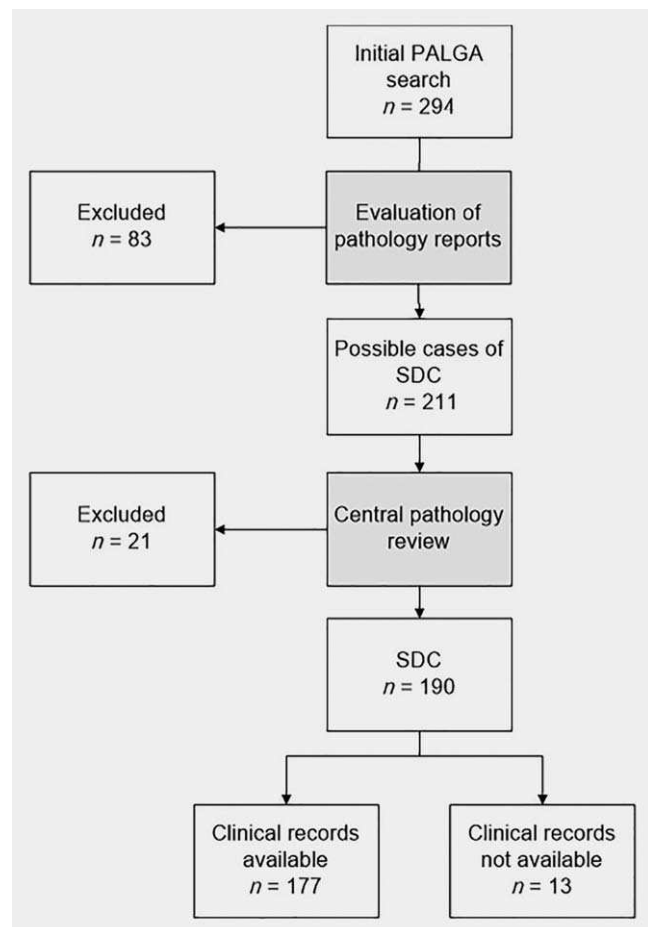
Initial PALGA search
$n = 294$

Excluded
$n = 83$

Evaluation of pathology reports

Possible cases of SDC
$n = 211$

Excluded
$n = 21$

Central pathology review

SDC
$n = 190$

Clinical records available
$n = 177$

Clinical records not available
$n = 13$